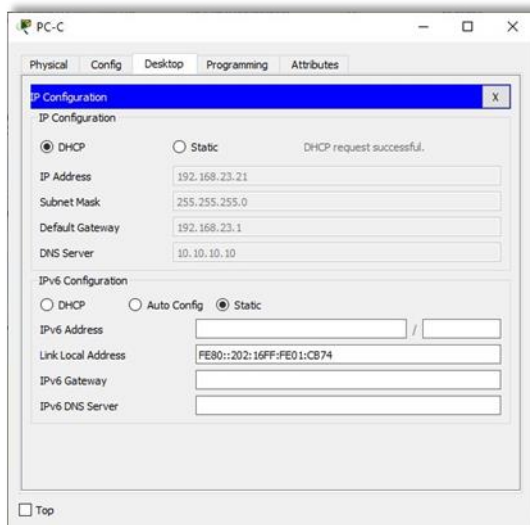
PC-C

Physical Config Desktop Programming Attributes

IP Configuration X

IP Configuration

DHCP Static DHCP request successful.

IP Address 192.168.23.21

Subnet Mask 255.255.255.0

Default Gateway 192.168.23.1

DNS Server 10.10.10.10

IPv6 Configuration

DHCP Auto Config Static

IPv6 Address /

Link Local Address FE80::202:16FF:FE01:CB74

IPv6 Gateway

IPv6 DNS Server

Top